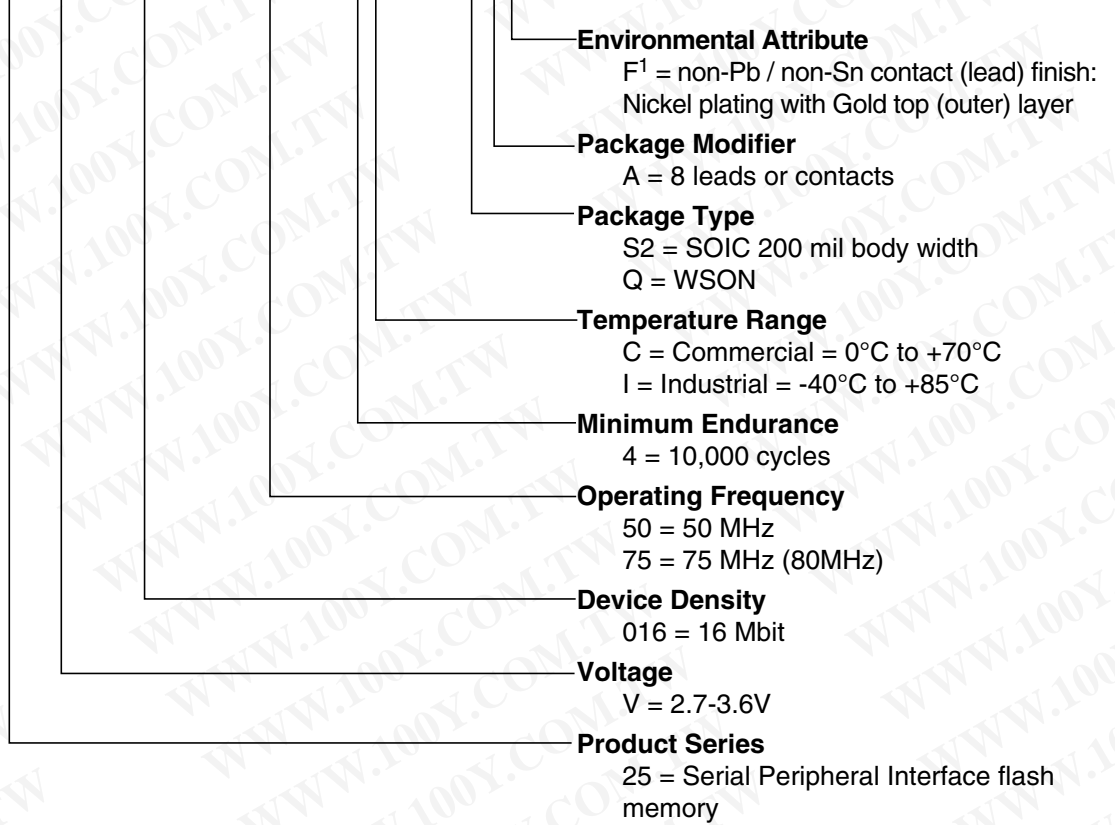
Environmental Attribute
$F^1$ = non-Pb / non-Sn contact (lead) finish: Nickel plating with Gold top (outer) layer

Package Modifier
A = 8 leads or contacts

Package Type
S2 = SOIC 200 mil body width
Q = WSON

Temperature Range
C = Commercial = 0°C to +70°C
I = Industrial = -40°C to +85°C

Minimum Endurance
4 = 10,000 cycles

Operating Frequency
50 = 50 MHz
75 = 75 MHz (80MHz)

Device Density
016 = 16 Mbit

Voltage
V = 2.7-3.6V

Product Series
25 = Serial Peripheral Interface flash memory

WWW.100Y.COM.TW